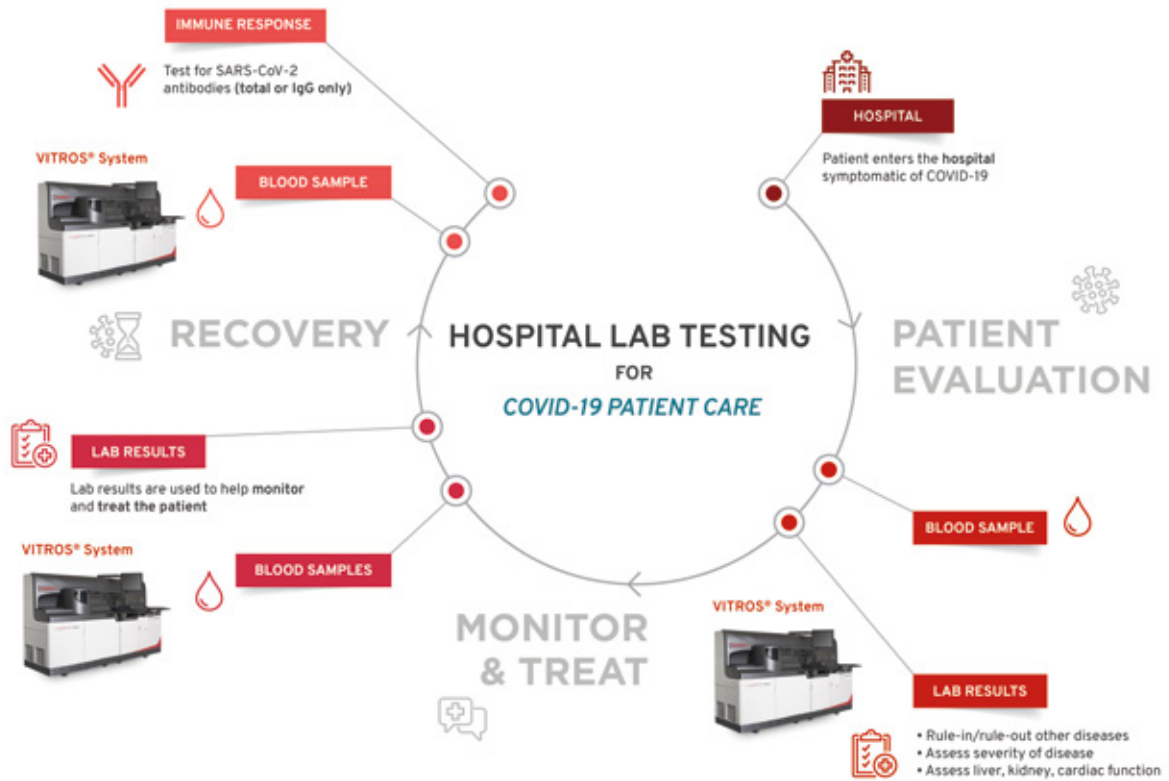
IMMUNE RESPONSE

Test for SARS-CoV-2 antibodies (total or IgG only)

VITROS® System

BLOOD SAMPLE

HOSPITAL

Patient enters the hospital symptomatic of COVID-19

RECOVERY

HOSPITAL LAB TESTING
FOR
COVID-19 PATIENT CARE

PATIENT EVALUATION

LAB RESULTS

Lab results are used to help monitor and treat the patient

BLOOD SAMPLE

VITROS® System

BLOOD SAMPLES

MONITOR & TREAT

VITROS® System

LAB RESULTS

• Rule-in/rule-out other diseases
• Assess severity of disease
• Assess liver, kidney, cardiac function